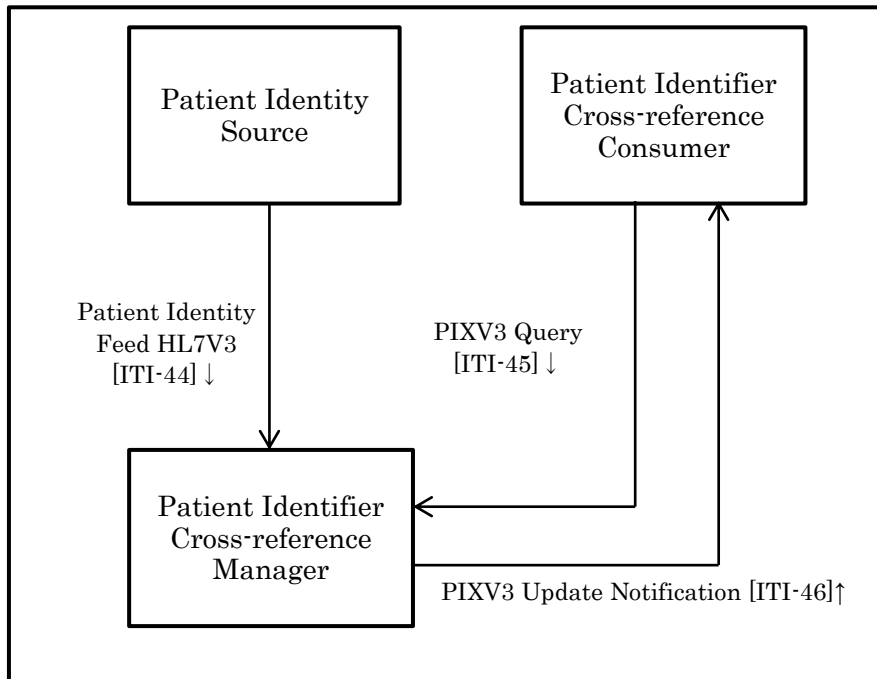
Patient Identity Source

Patient Identifier Cross-reference Consumer

Patient Identity Feed HL7V3 [ITI-44] ↓

PIXV3 Query [ITI-45] ↓

Patient Identifier Cross-reference Manager

PIXV3 Update Notification [ITI-46]↑